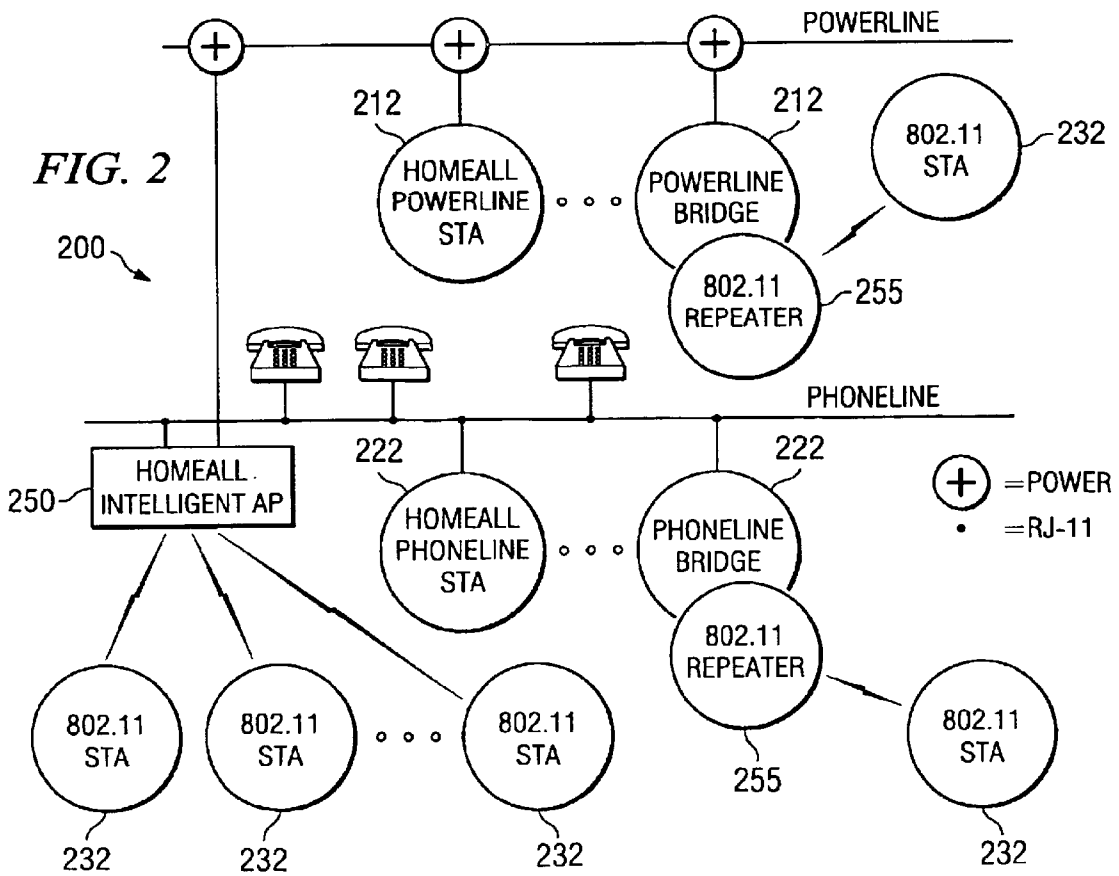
POWERLINE

FIG. 2

200

212

HOMEALL POWERLINE STA

212

POWERLINE BRIDGE

802.11 STA

232

802.11 REPEATER

255

PHONELINE

250

HOMEALL. INTELLIGENT AP

222

HOMEALL PHONELINE STA

222

PHONELINE BRIDGE

=POWER

=RJ-11

802.11 REPEATER

255

802.11 STA

232

802.11 STA

232

802.11 STA

232

802.11 STA

232